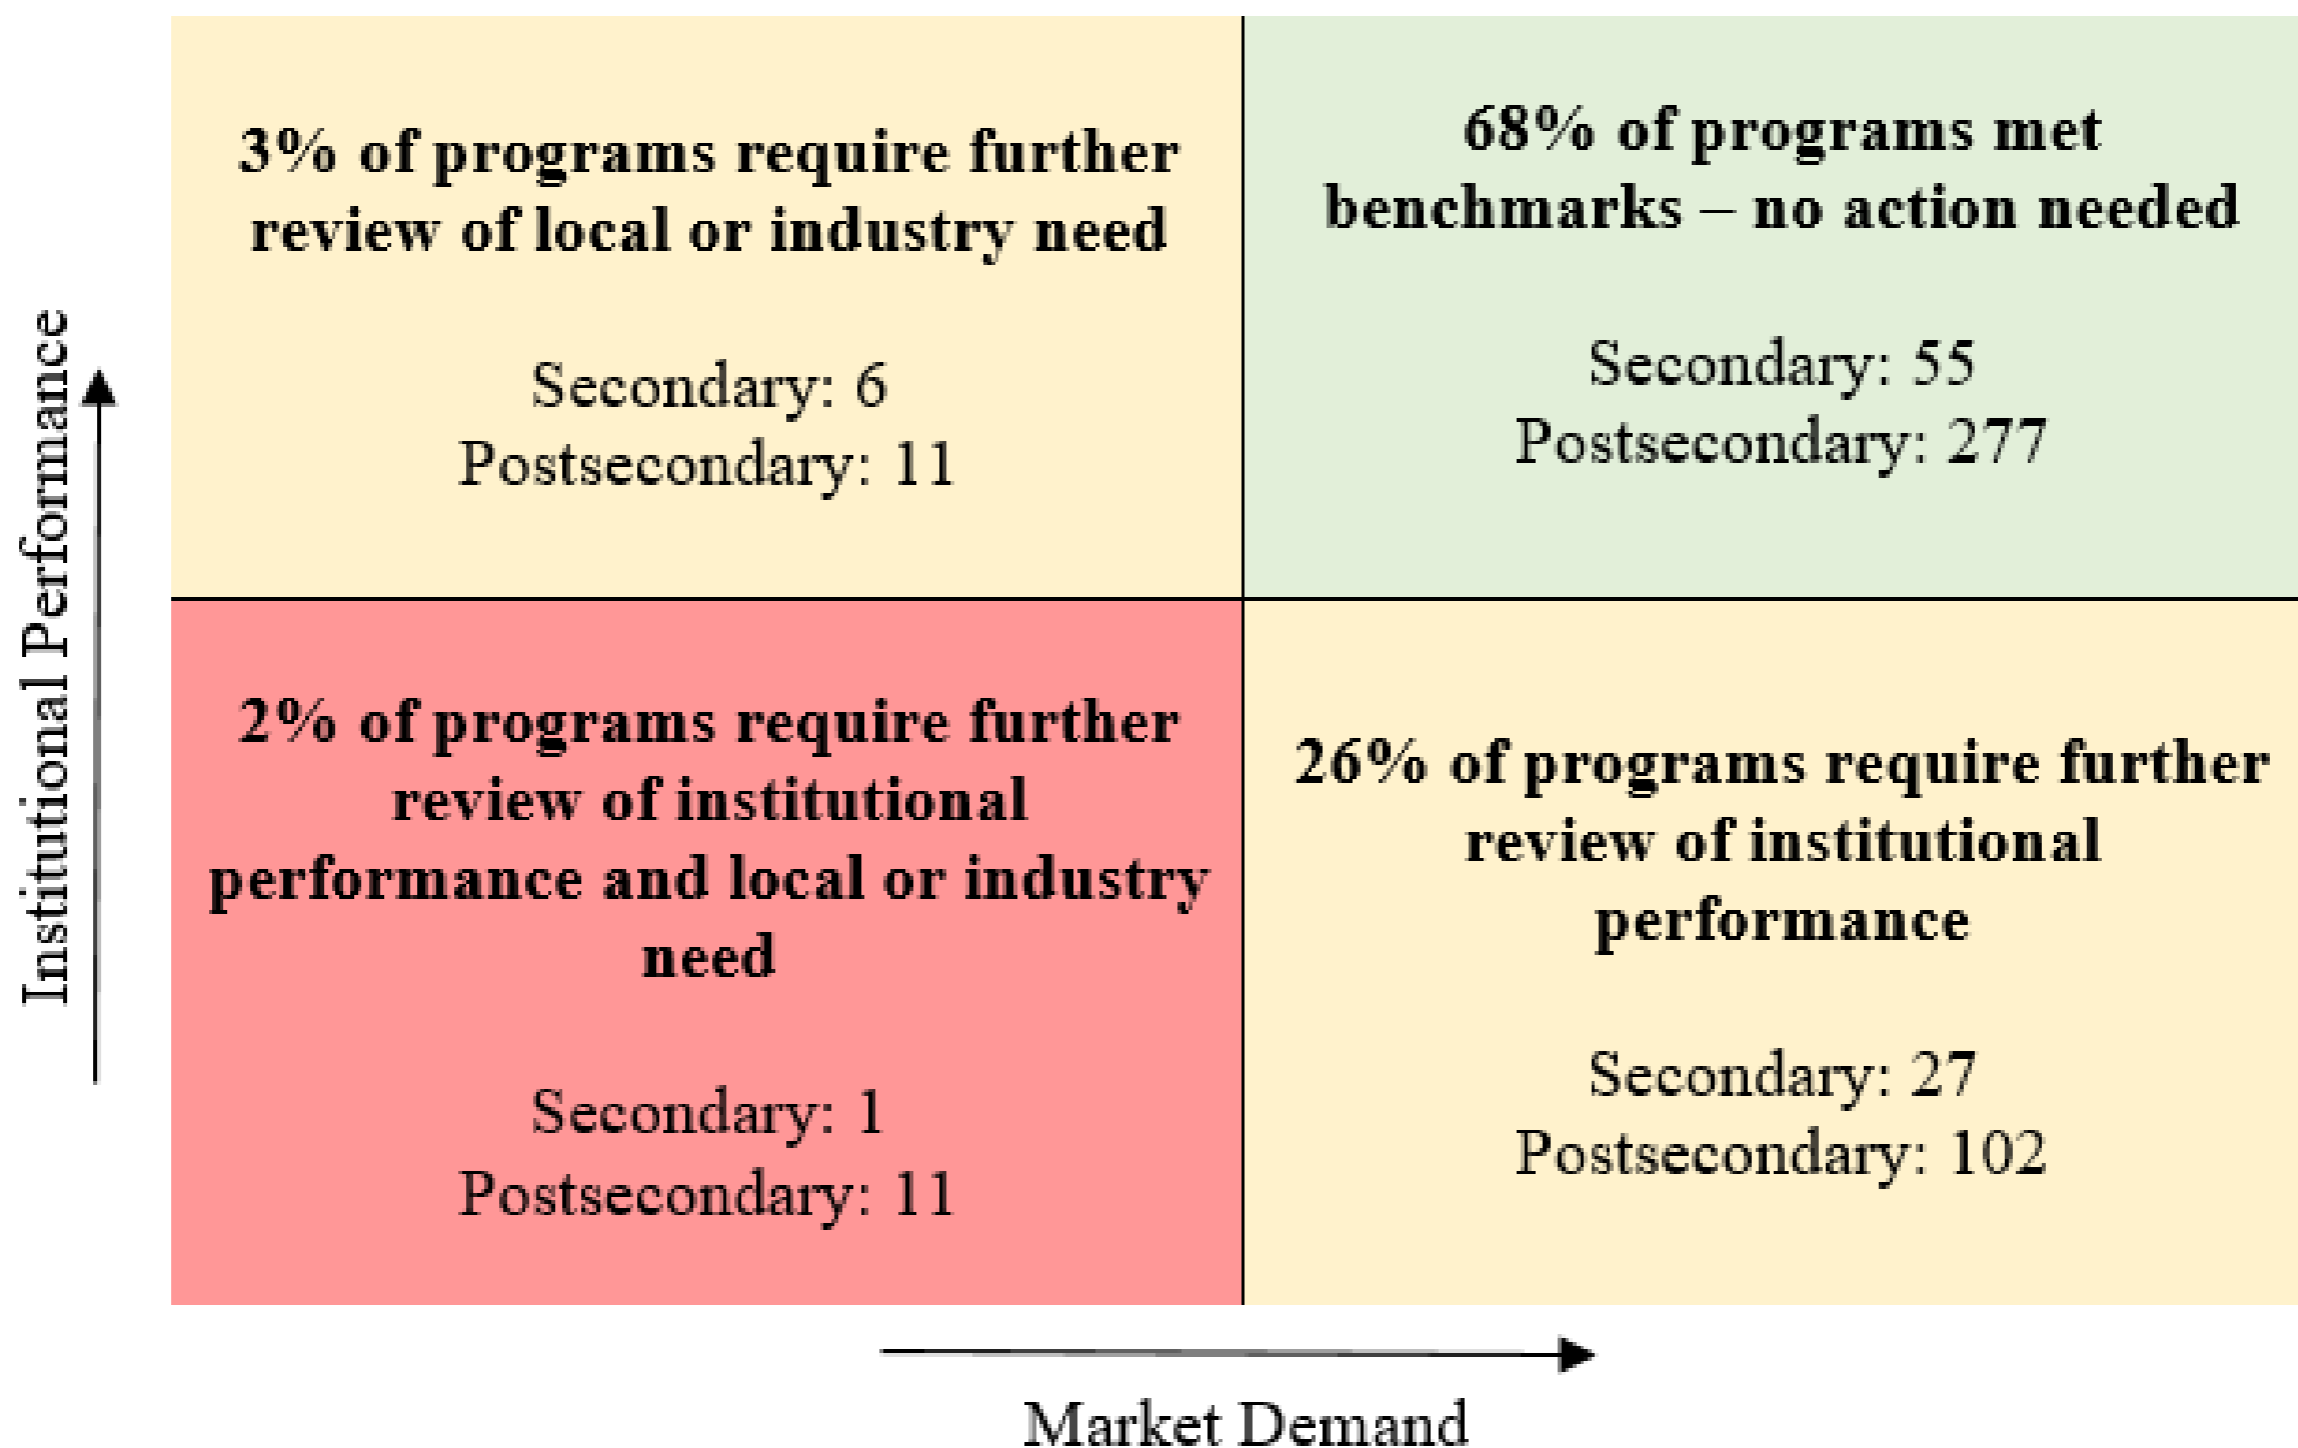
Institutional Performance

3% of programs require further review of local or industry need

Secondary: 6
Postsecondary: 11

68% of programs met benchmarks – no action needed

Secondary: 55
Postsecondary: 277

2% of programs require further review of institutional performance and local or industry need

Secondary: 1
Postsecondary: 11

26% of programs require further review of institutional performance

Secondary: 27
Postsecondary: 102

Market Demand